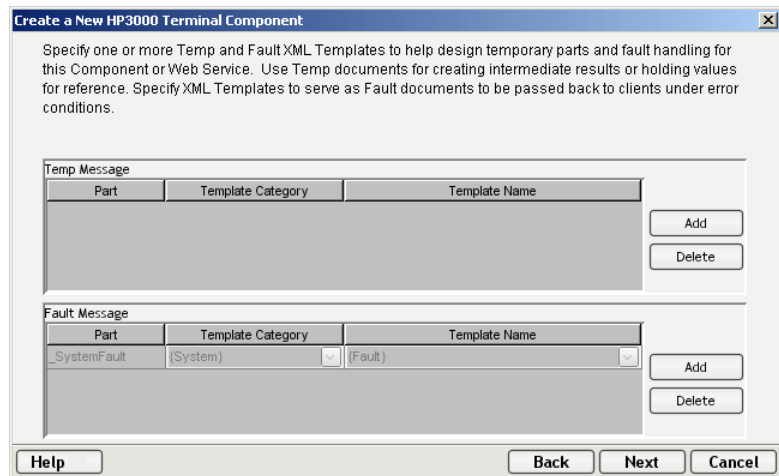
Create a New HP3000 Terminal Component

Specify one or more Temp and Fault XML Templates to help design temporary parts and fault handling for this Component or Web Service. Use Temp documents for creating intermediate results or holding values for reference. Specify XML Templates to serve as Fault documents to be passed back to clients under error conditions.

Temp Message

| Part | Template Category | Template Name |
|---|---|---|

Add
Delete

Fault Message

| Part | Template Category | Template Name |
|---|---|---|
| _SystemFault | {System} | {Fault} |

Add
Delete

Help
Back
Next
Cancel